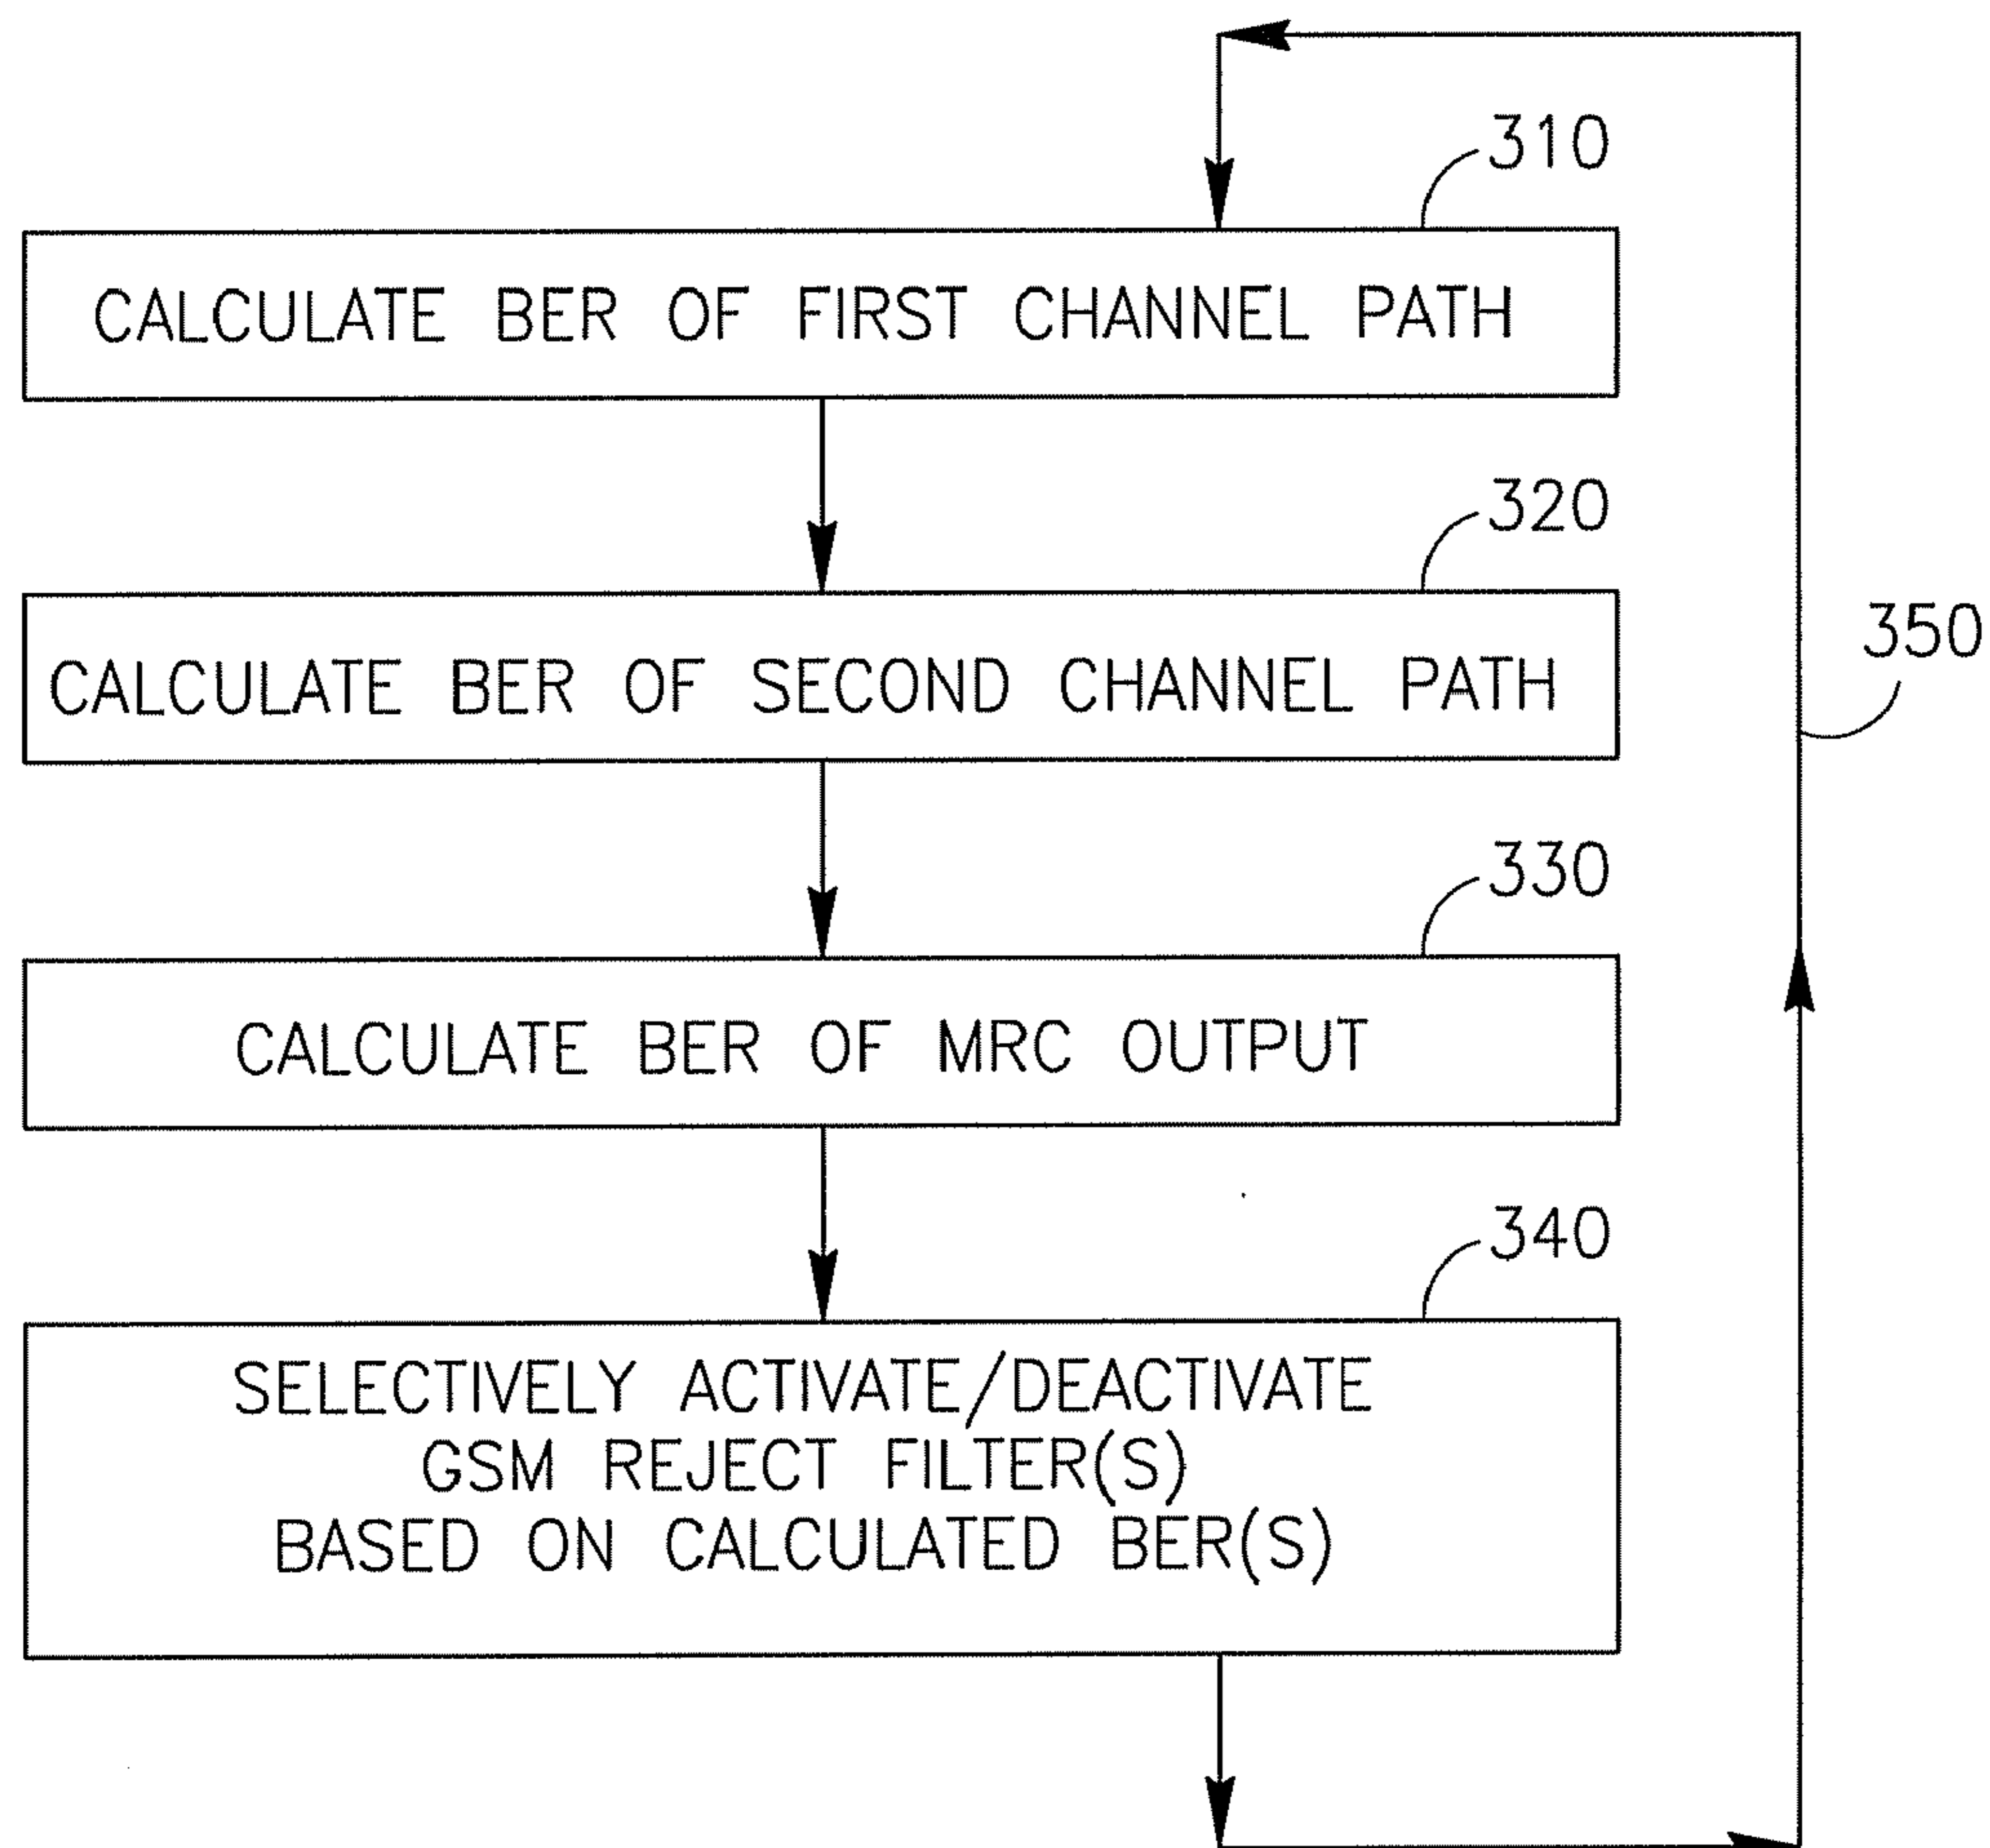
310

CALCULATE BER OF FIRST CHANNEL PATH

320

CALCULATE BER OF SECOND CHANNEL PATH

350

330

CALCULATE BER OF MRC OUTPUT

340

SELECTIVELY ACTIVATE/DEACTIVATE GSM REJECT FILTER(S) BASED ON CALCULATED BER(S)